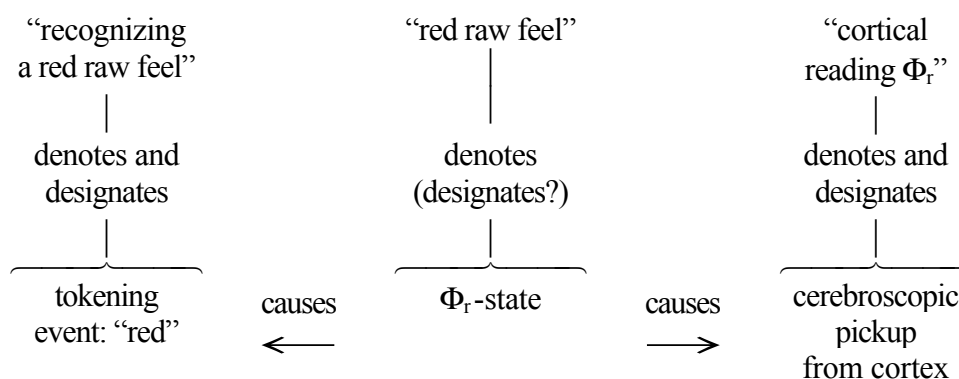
"recognizing a red raw feel"

denotes and designates

tokening event: "red"

"red raw feel"

denotes (designates?)

$\Phi_r$-state

"cortical reading $\Phi_r$"

denotes and designates

cerebroscopic pickup from cortex

causes

causes